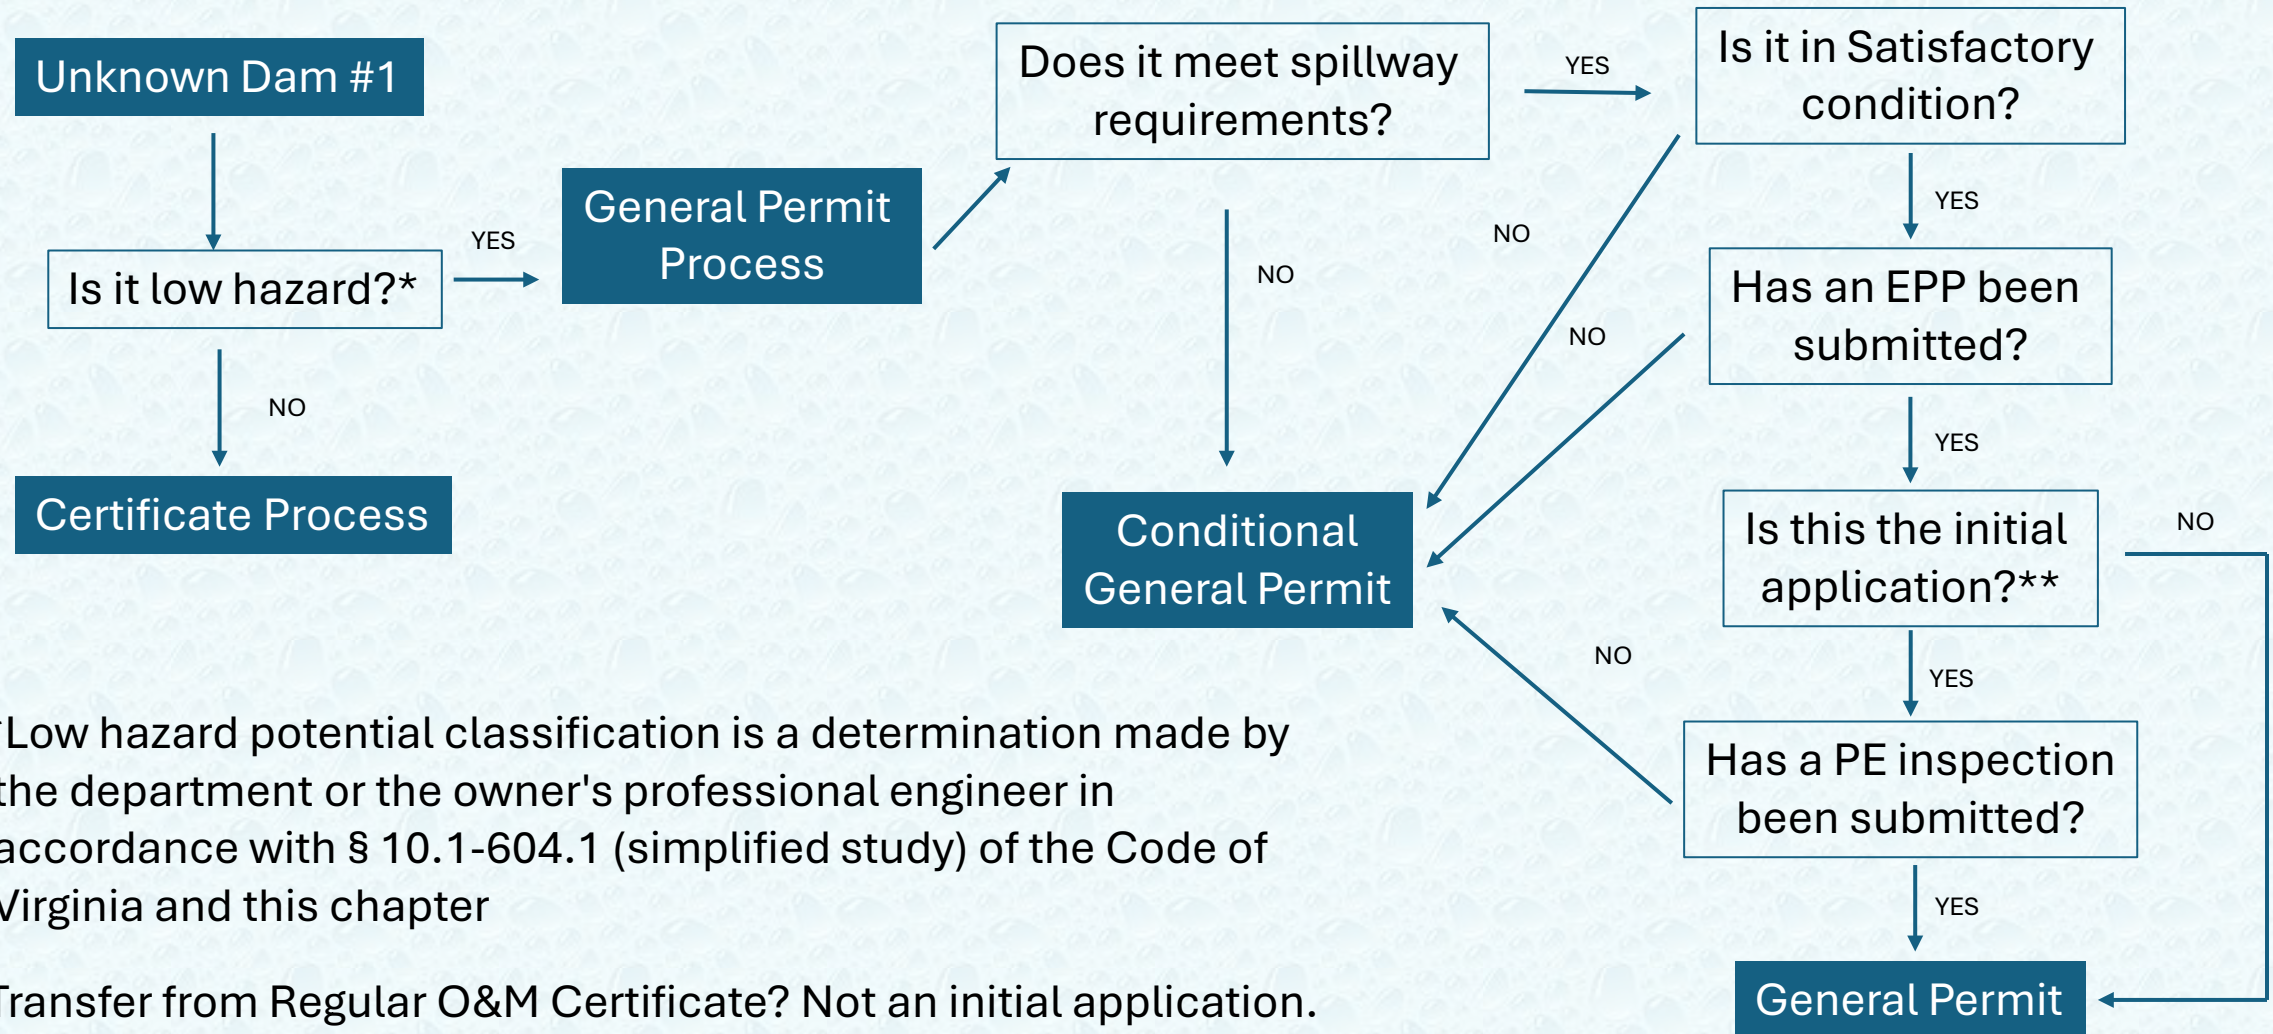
Unknown Dam #1

Is it low hazard?*

YES

NO

Certificate Process

General Permit Process

Does it meet spillway requirements?

NO

YES

Is it in Satisfactory condition?

NO

YES

Has an EPP been submitted?

NO

YES

Conditional General Permit

Is this the initial application?**

NO

YES

NO

Has a PE inspection been submitted?

YES

General Permit

Low hazard potential classification is a determination made by the department or the owner's professional engineer in accordance with § 10.1-604.1 (simplified study) of the Code of Virginia and this chapter

Transfer from Regular O&M Certificate? Not an initial application.